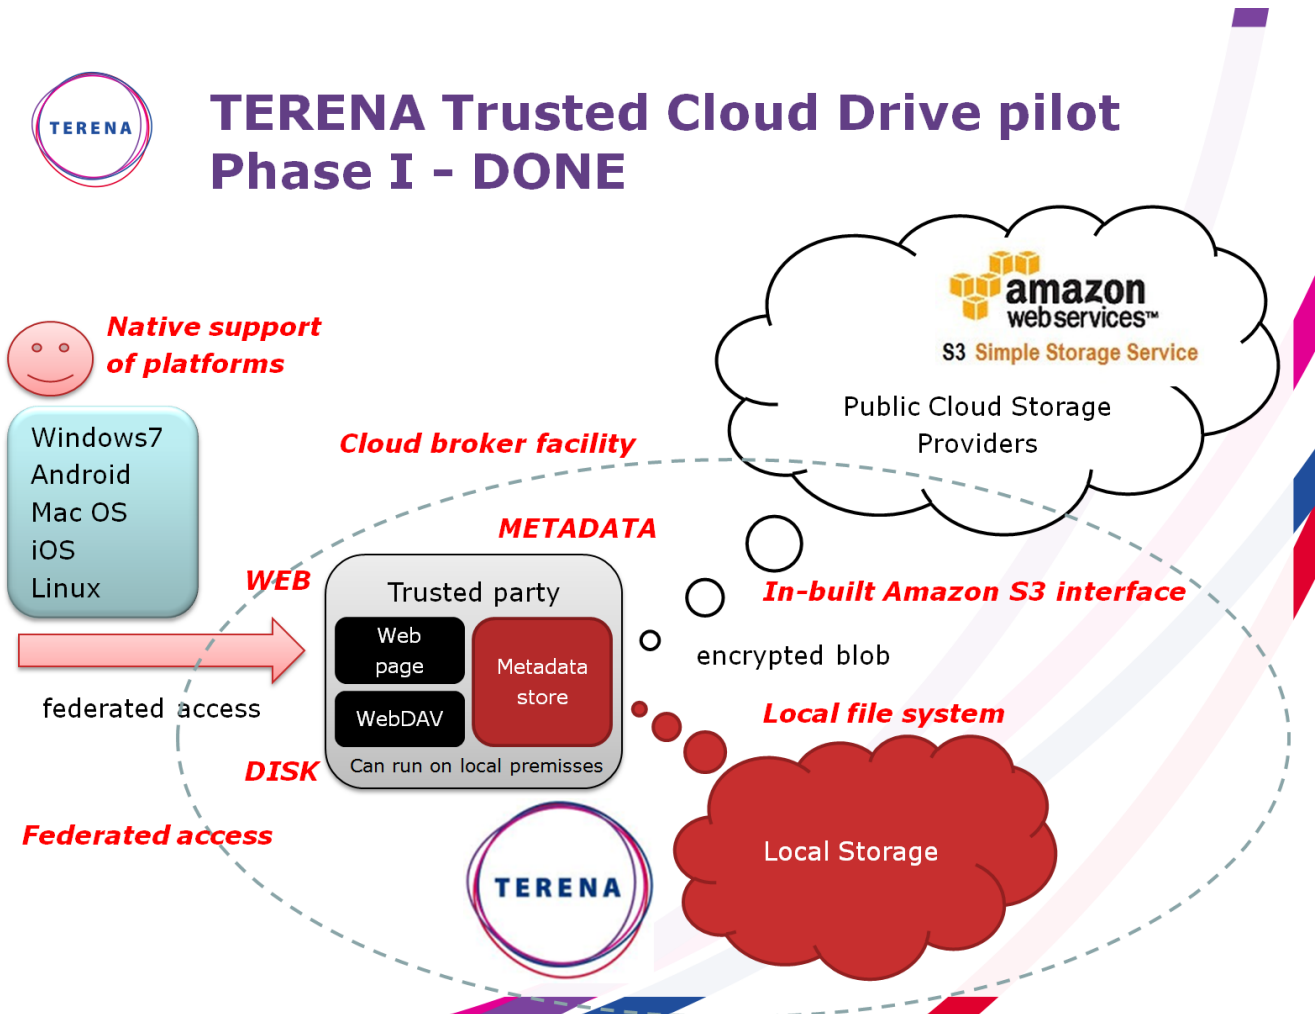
TERENA

TERENA Trusted Cloud Drive pilot
Phase I - DONE

amazon web services™
S3 Simple Storage Service
Public Cloud Storage Providers

Native support of platforms

Windows7
Android
Mac OS
iOS
Linux

Cloud broker facility

METADATA

WEB

Trusted party

Web page

Metadata store

WebDAV

Can run on local premisses

In-built Amazon S3 interface

encrypted blob

federated access

Local file system

DISK

Federated access

TERENA

Local Storage